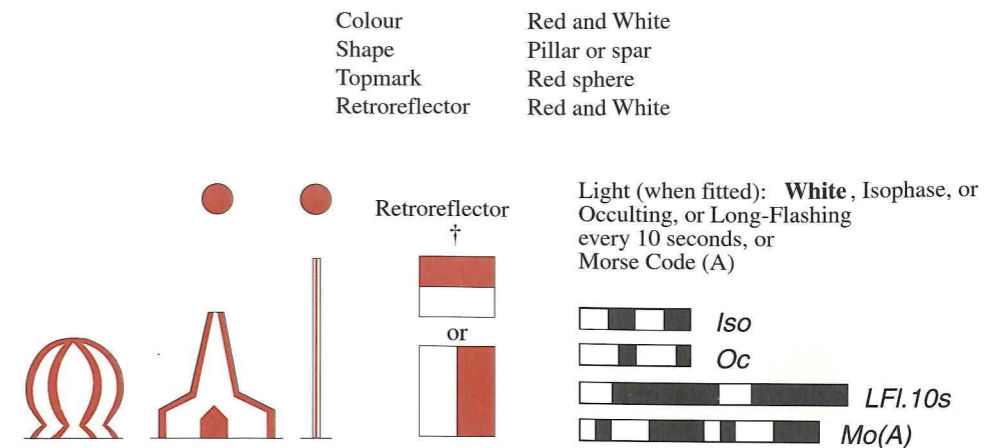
| | |
|---|---|
| Colour | Red and White |
| Shape | Pillar or spar |
| Topmark | Red sphere |
| Retroreflector | Red and White |

Retroreflector
†

or

Light (when fitted): **White**, Isophase, or Occulting, or Long-Flashing every 10 seconds, or Morse Code (A)

Iso

Oc

LFl.10s

Mo(A)